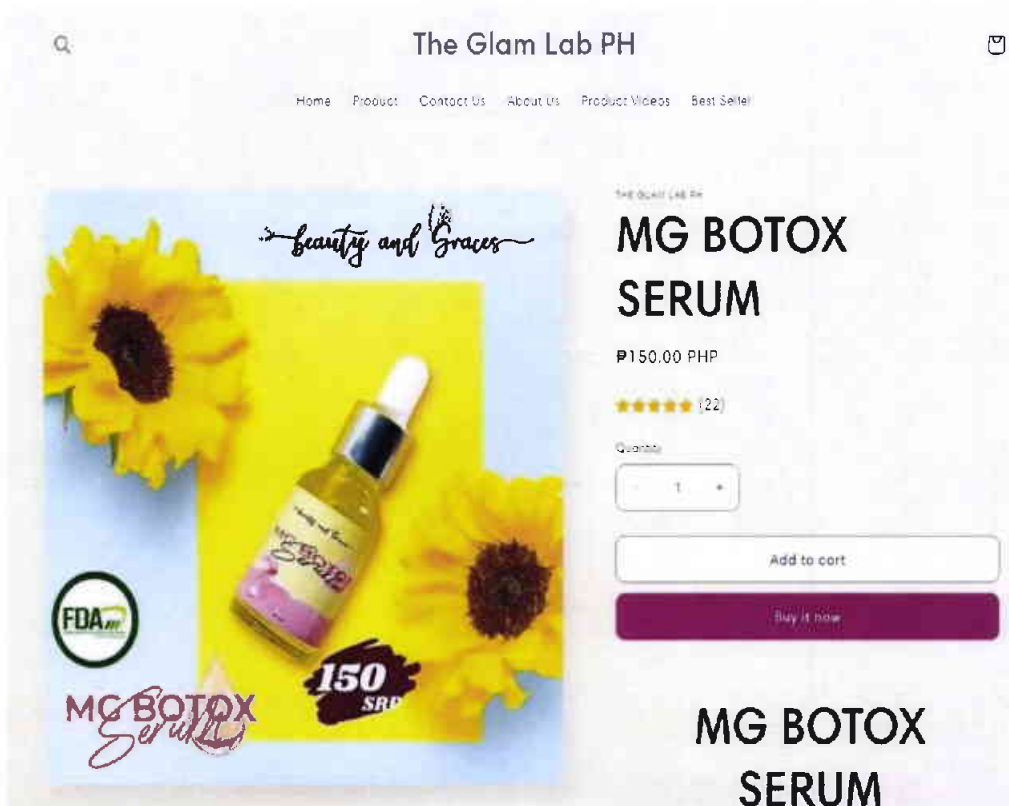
The Glam Lab PH

Home Product Contact Us About Us Product Videos Best Seller

beauty and Graces

FDA

150 SRP

MG BOTOX Serum

THE GLAM LAB PH

MG BOTOX SERUM

₱150.00 PHP

(22)

Quantity

- 1 +

Add to cart

Buy it now

MG BOTOX SERUM